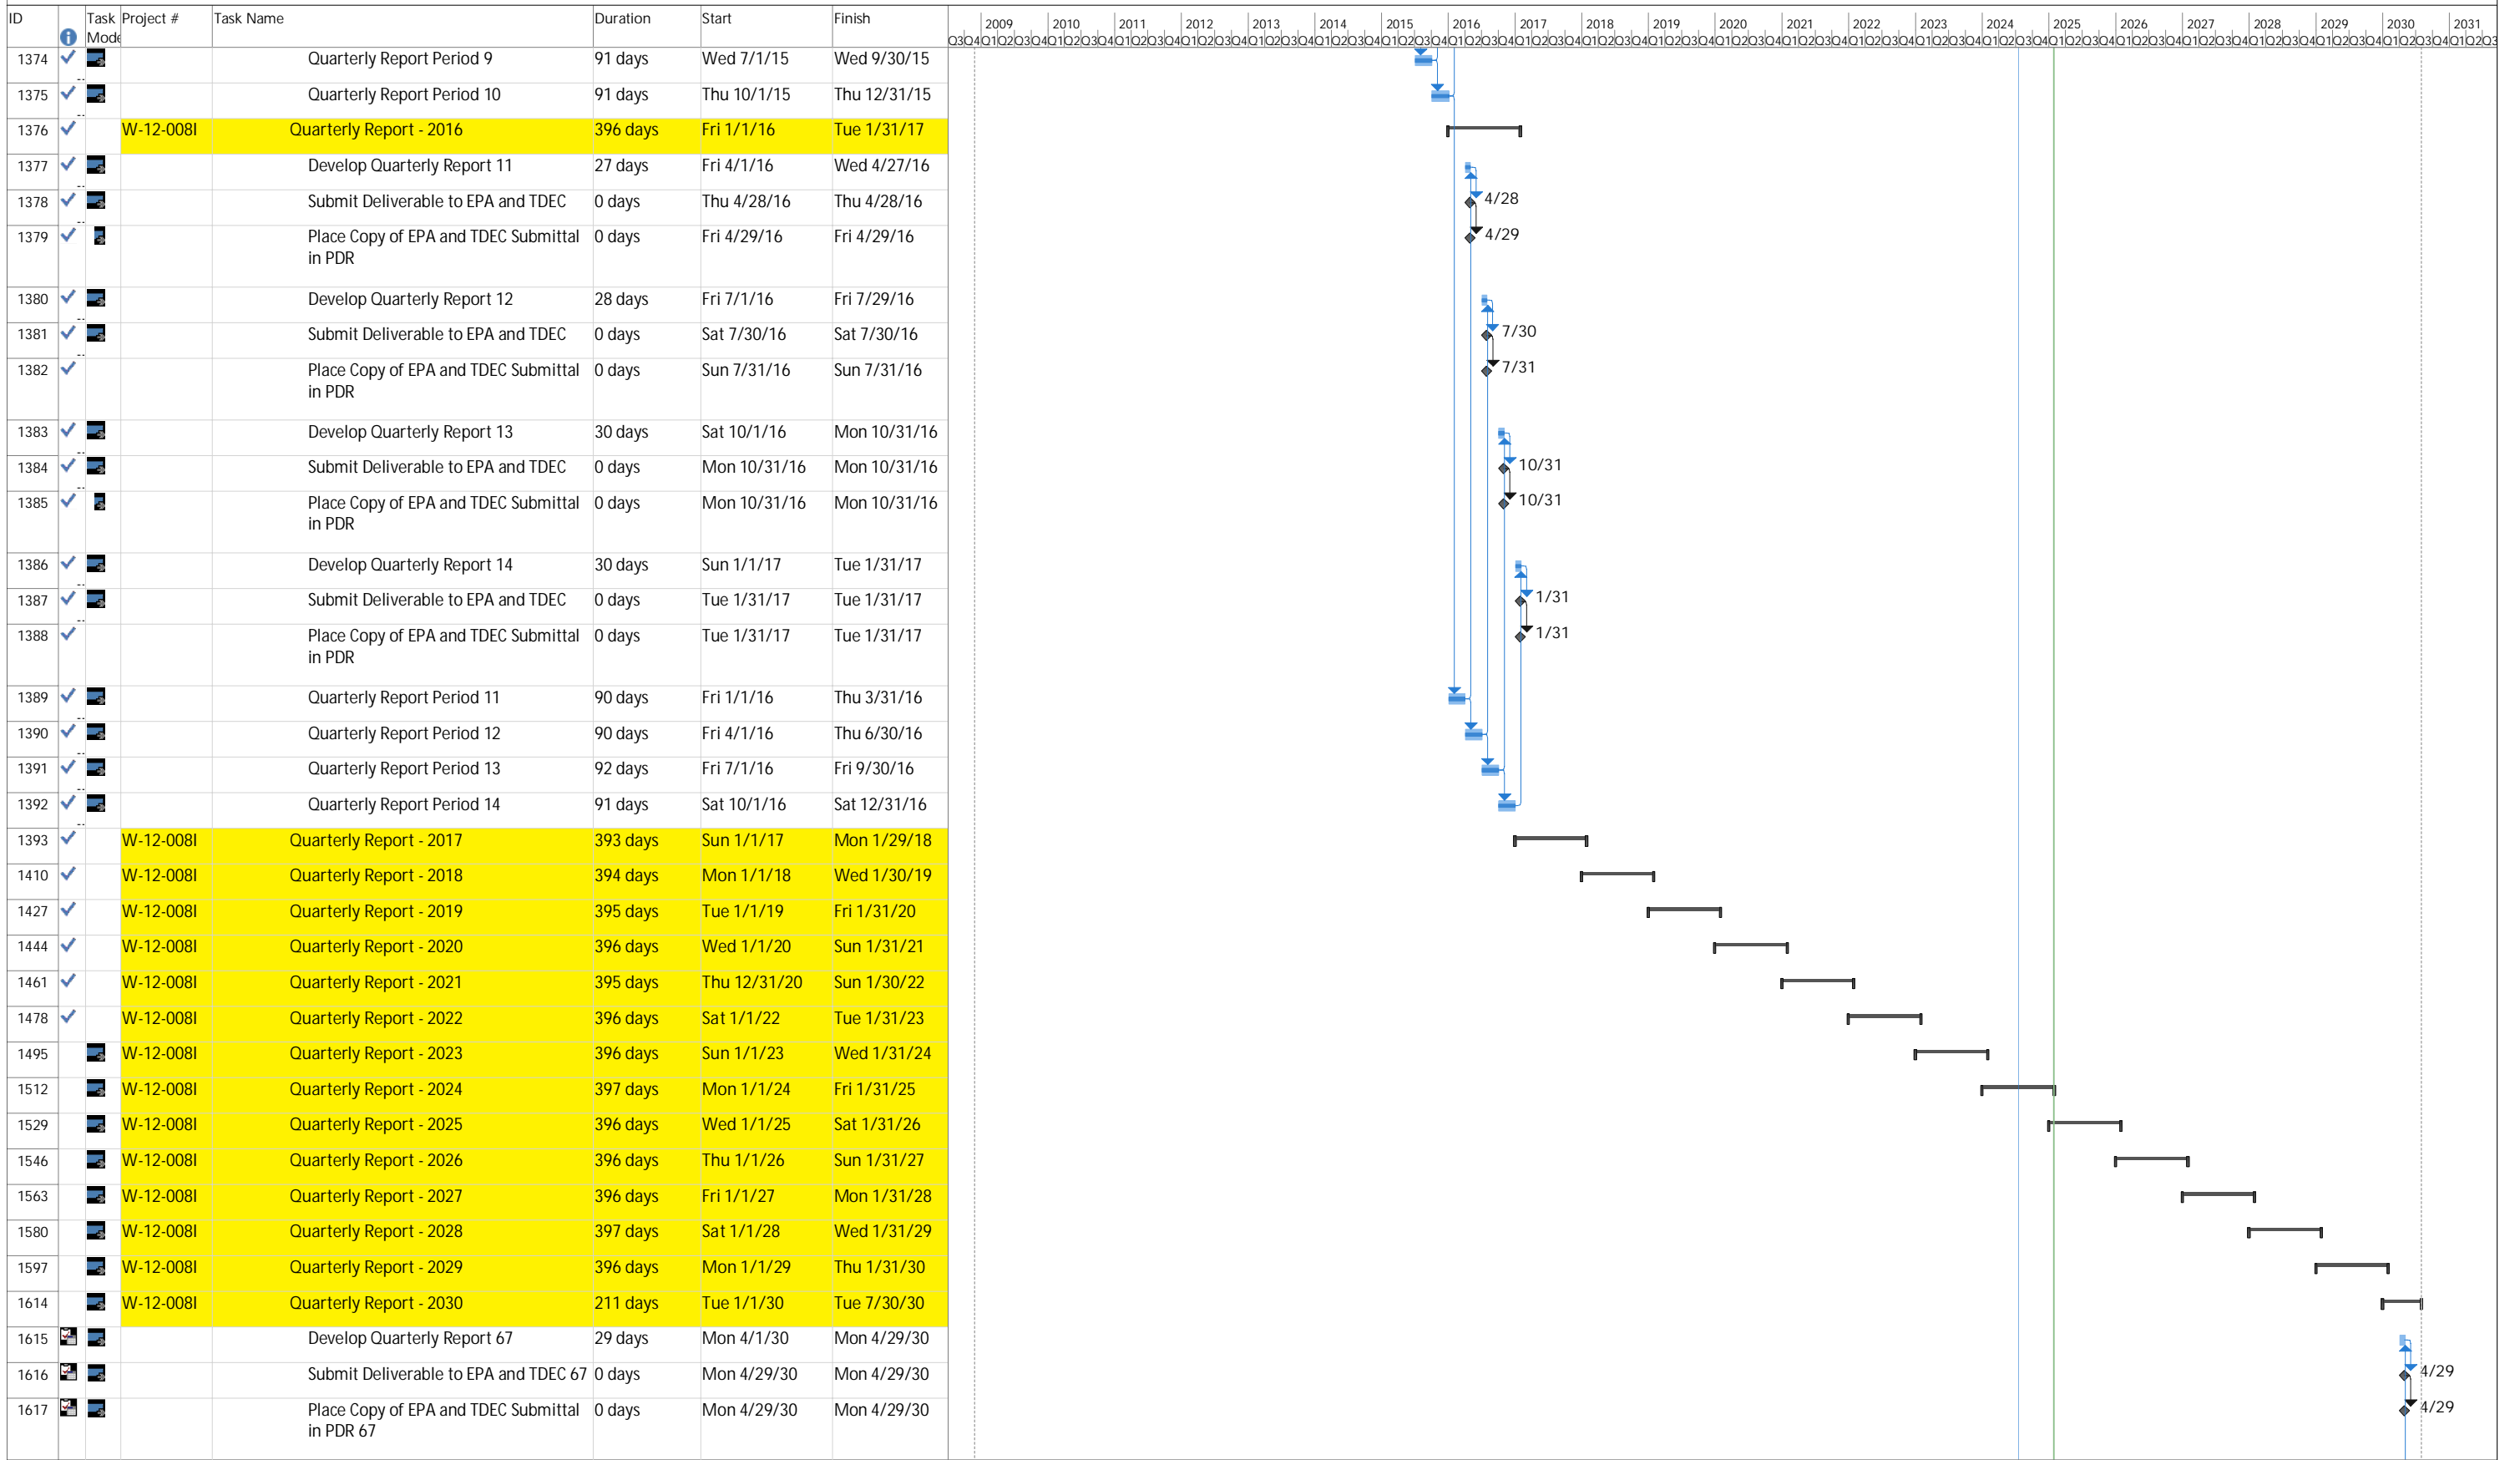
| ID | | Task Mode | Project # | Task Name | Duration | Start | Finish |
|---|---|---|---|---|---|---|---|
| 1374 | | | | Quarterly Report Period 9 | 91 days | Wed 7/1/15 | Wed 9/30/15 |
| 1375 | | | | Quarterly Report Period 10 | 91 days | Thu 10/1/15 | Thu 12/31/15 |
| 1376 | | | W-12-008I | Quarterly Report - 2016 | 396 days | Fri 1/1/16 | Tue 1/31/17 |
| 1377 | | | | Develop Quarterly Report 11 | 27 days | Fri 4/1/16 | Wed 4/27/16 |
| 1378 | | | | Submit Deliverable to EPA and TDEC | 0 days | Thu 4/28/16 | Thu 4/28/16 |
| 1379 | | | | Place Copy of EPA and TDEC Submittal in PDR | 0 days | Fri 4/29/16 | Fri 4/29/16 |
| 1380 | | | | Develop Quarterly Report 12 | 28 days | Fri 7/1/16 | Fri 7/29/16 |
| 1381 | | | | Submit Deliverable to EPA and TDEC | 0 days | Sat 7/30/16 | Sat 7/30/16 |
| 1382 | | | | Place Copy of EPA and TDEC Submittal in PDR | 0 days | Sun 7/31/16 | Sun 7/31/16 |
| 1383 | | | | Develop Quarterly Report 13 | 30 days | Sat 10/1/16 | Mon 10/31/16 |
| 1384 | | | | Submit Deliverable to EPA and TDEC | 0 days | Mon 10/31/16 | Mon 10/31/16 |
| 1385 | | | | Place Copy of EPA and TDEC Submittal in PDR | 0 days | Mon 10/31/16 | Mon 10/31/16 |
| 1386 | | | | Develop Quarterly Report 14 | 30 days | Sun 1/1/17 | Tue 1/31/17 |
| 1387 | | | | Submit Deliverable to EPA and TDEC | 0 days | Tue 1/31/17 | Tue 1/31/17 |
| 1388 | | | | Place Copy of EPA and TDEC Submittal in PDR | 0 days | Tue 1/31/17 | Tue 1/31/17 |
| 1389 | | | | Quarterly Report Period 11 | 90 days | Fri 1/1/16 | Thu 3/31/16 |
| 1390 | | | | Quarterly Report Period 12 | 90 days | Fri 4/1/16 | Thu 6/30/16 |
| 1391 | | | | Quarterly Report Period 13 | 92 days | Fri 7/1/16 | Fri 9/30/16 |
| 1392 | | | | Quarterly Report Period 14 | 91 days | Sat 10/1/16 | Sat 12/31/16 |
| 1393 | | | W-12-008I | Quarterly Report - 2017 | 393 days | Sun 1/1/17 | Mon 1/29/18 |
| 1410 | | | W-12-008I | Quarterly Report - 2018 | 394 days | Mon 1/1/18 | Wed 1/30/19 |
| 1427 | | | W-12-008I | Quarterly Report - 2019 | 395 days | Tue 1/1/19 | Fri 1/31/20 |
| 1444 | | | W-12-008I | Quarterly Report - 2020 | 396 days | Wed 1/1/20 | Sun 1/31/21 |
| 1461 | | | W-12-008I | Quarterly Report - 2021 | 395 days | Thu 12/31/20 | Sun 1/30/22 |
| 1478 | | | W-12-008I | Quarterly Report - 2022 | 396 days | Sat 1/1/22 | Tue 1/31/23 |
| 1495 | | | W-12-008I | Quarterly Report - 2023 | 396 days | Sun 1/1/23 | Wed 1/31/24 |
| 1512 | | | W-12-008I | Quarterly Report - 2024 | 397 days | Mon 1/1/24 | Fri 1/31/25 |
| 1529 | | | W-12-008I | Quarterly Report - 2025 | 396 days | Wed 1/1/25 | Sat 1/31/26 |
| 1546 | | | W-12-008I | Quarterly Report - 2026 | 396 days | Thu 1/1/26 | Sun 1/31/27 |
| 1563 | | | W-12-008I | Quarterly Report - 2027 | 396 days | Fri 1/1/27 | Mon 1/31/28 |
| 1580 | | | W-12-008I | Quarterly Report - 2028 | 397 days | Sat 1/1/28 | Wed 1/31/29 |
| 1597 | | | W-12-008I | Quarterly Report - 2029 | 396 days | Mon 1/1/29 | Thu 1/31/30 |
| 1614 | | | W-12-008I | Quarterly Report - 2030 | 211 days | Tue 1/1/30 | Tue 7/30/30 |
| 1615 | | | | Develop Quarterly Report 67 | 29 days | Mon 4/1/30 | Mon 4/29/30 |
| 1616 | | | | Submit Deliverable to EPA and TDEC 67 | 0 days | Mon 4/29/30 | Mon 4/29/30 |
| 1617 | | | | Place Copy of EPA and TDEC Submittal in PDR 67 | 0 days | Mon 4/29/30 | Mon 4/29/30 |

2009 2010 2011 2012 2013 2014 2015 2016 2017 2018 2019 2020 2021 2022 2023 2024 2025 2026 2027 2028 2029 2030 2031
Q3Q4Q1Q2Q3Q4Q1Q2Q3Q4Q1Q2Q3Q4Q1Q2Q3Q4Q1Q2Q3Q4Q1Q2Q3Q4Q1Q2Q3Q4Q1Q2Q3Q4Q1Q2Q3Q4Q1Q2Q3Q4Q1Q2Q3Q4Q1Q2Q3Q4Q1Q2Q3Q4Q1Q2Q3Q4Q1Q2Q3Q4Q1Q2Q3Q4Q1Q2Q3Q4Q1Q2Q3Q4Q1Q2Q3Q4Q1Q2Q3Q4Q1Q2Q3Q4Q1Q2Q3Q4Q1Q2Q3

4/28
4/29
7/30
7/31
10/31
10/31
1/31
1/31
4/29
4/29